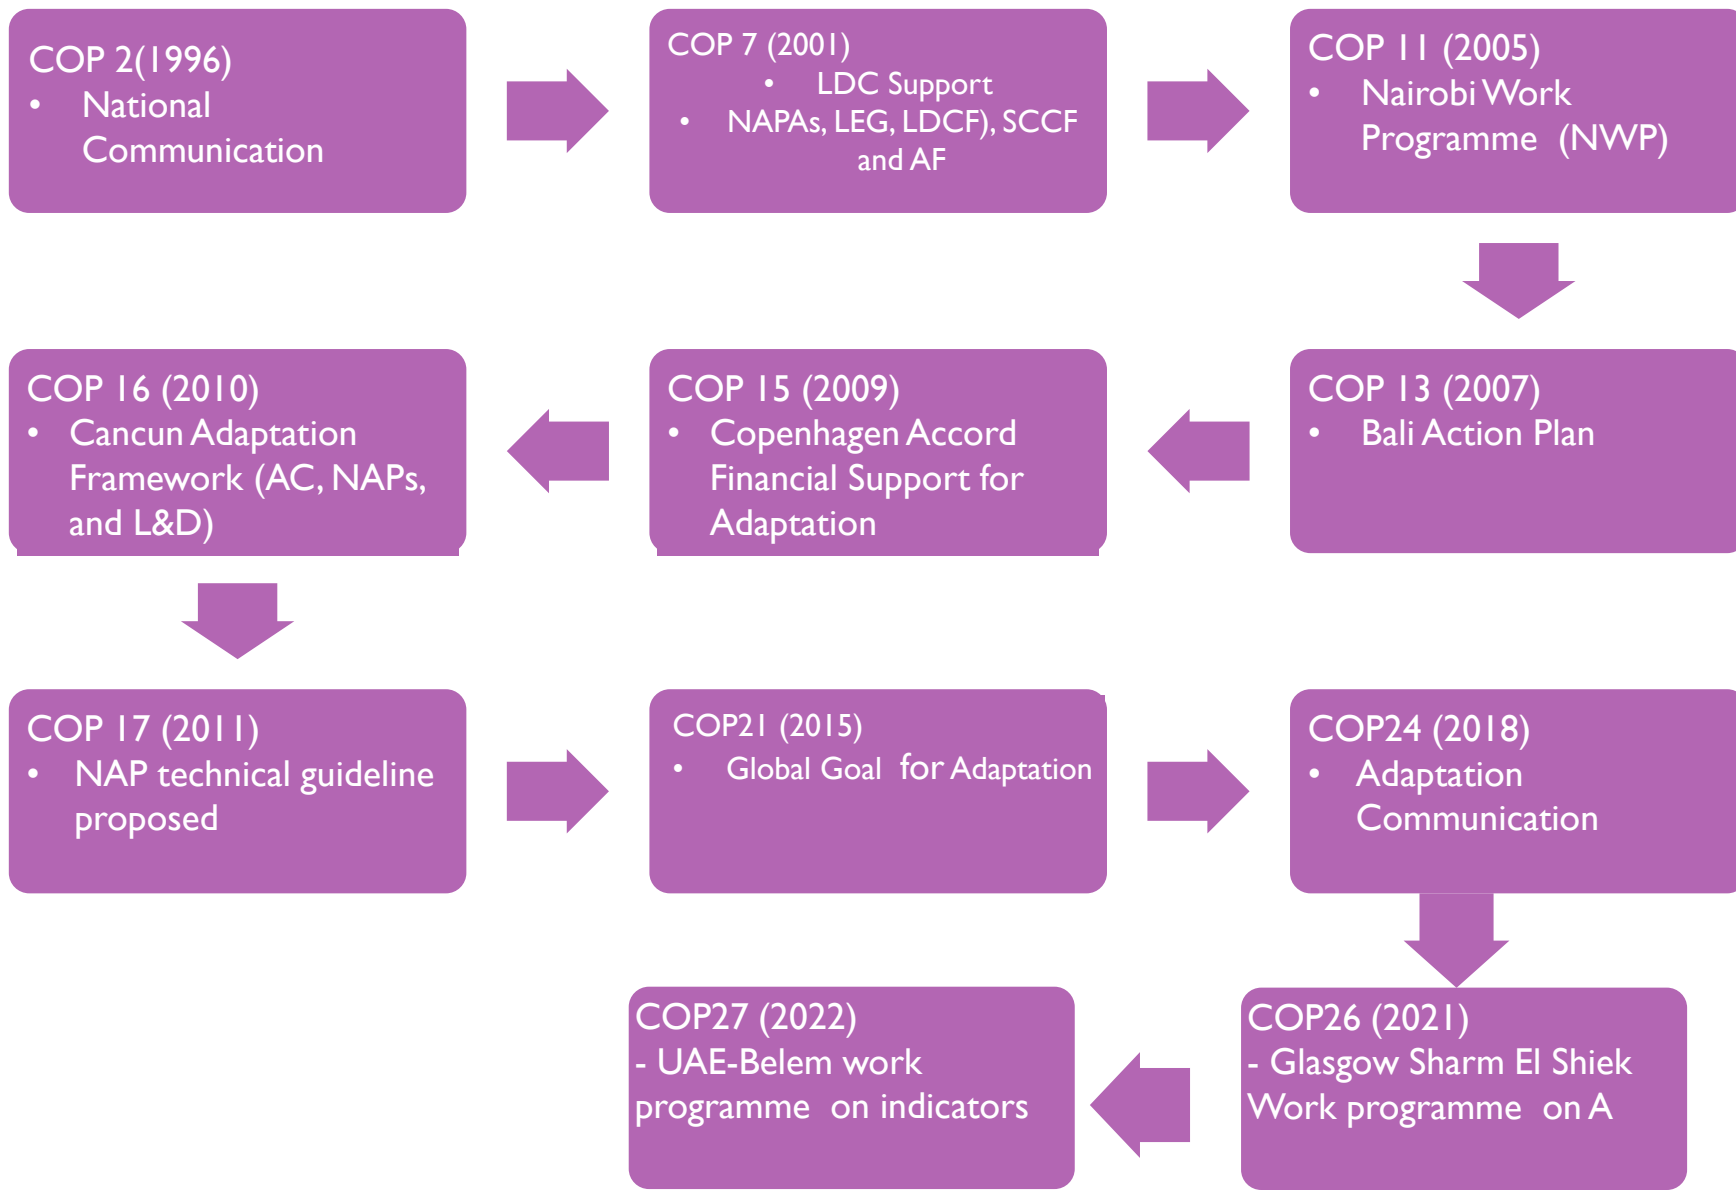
COP 2(1996)
• National Communication

COP 7 (2001)
• LDC Support
• NAPAs, LEG, LDCF), SCCF and AF

COP 11 (2005)
• Nairobi Work Programme (NWP)

COP 13 (2007)
• Bali Action Plan

COP 15 (2009)
• Copenhagen Accord Financial Support for Adaptation

COP 16 (2010)
• Cancun Adaptation Framework (AC, NAPs, and L&D)

COP 17 (2011)
• NAP technical guideline proposed

COP21 (2015)
• Global Goal for Adaptation

COP24 (2018)
• Adaptation Communication

COP26 (2021)
- Glasgow Sharm El Shiek Work programme on A

COP27 (2022)
- UAE-Belem work programme on indicators